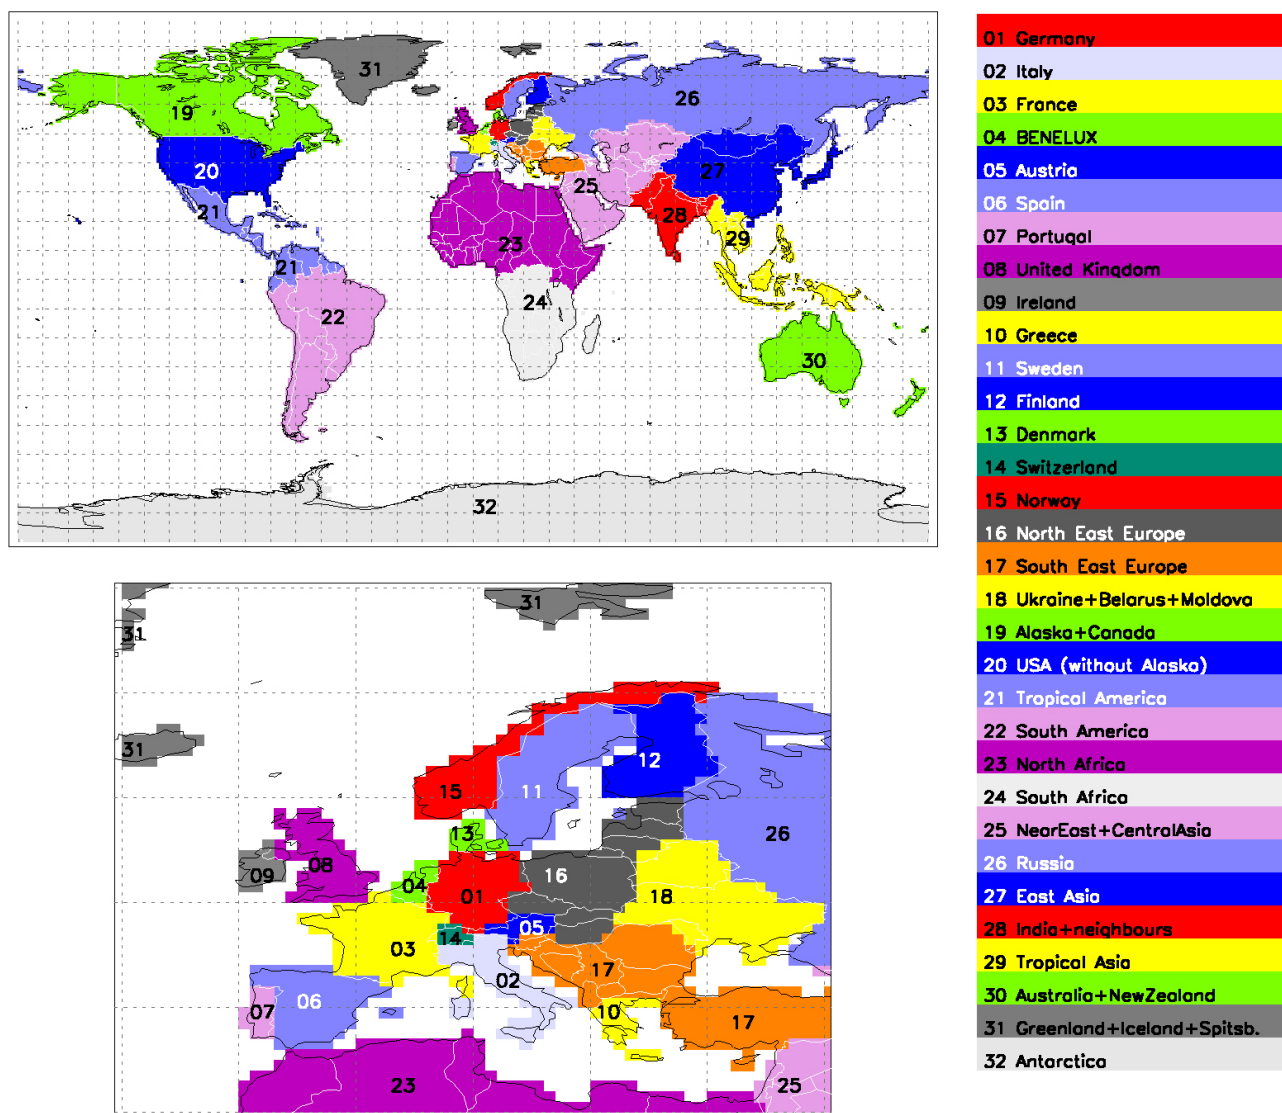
31
19
26
20
27
25
21
28
23
29
21
22
24
30
32

31
31
31
12
15
11
26
13
08
09
04
16
01
18
05
03
14
02
17
06
07
10
17
23
25

01 Germany
02 Italy
03 France
04 BENELUX
05 Austria
06 Spain
07 Portugal
08 United Kingdom
09 Ireland
10 Greece
11 Sweden
12 Finland
13 Denmark
14 Switzerland
15 Norway
16 North East Europe
17 South East Europe
18 Ukraine+Belarus+Moldova
19 Alaska+Canada
20 USA (without Alaska)
21 Tropical America
22 South America
23 North Africa
24 South Africa
25 NearEast+CentralAsia
26 Russia
27 East Asia
28 India+neighbours
29 Tropical Asia
30 Australia+NewZealand
31 Greenland+Iceland+Spitsb.
32 Antarctica